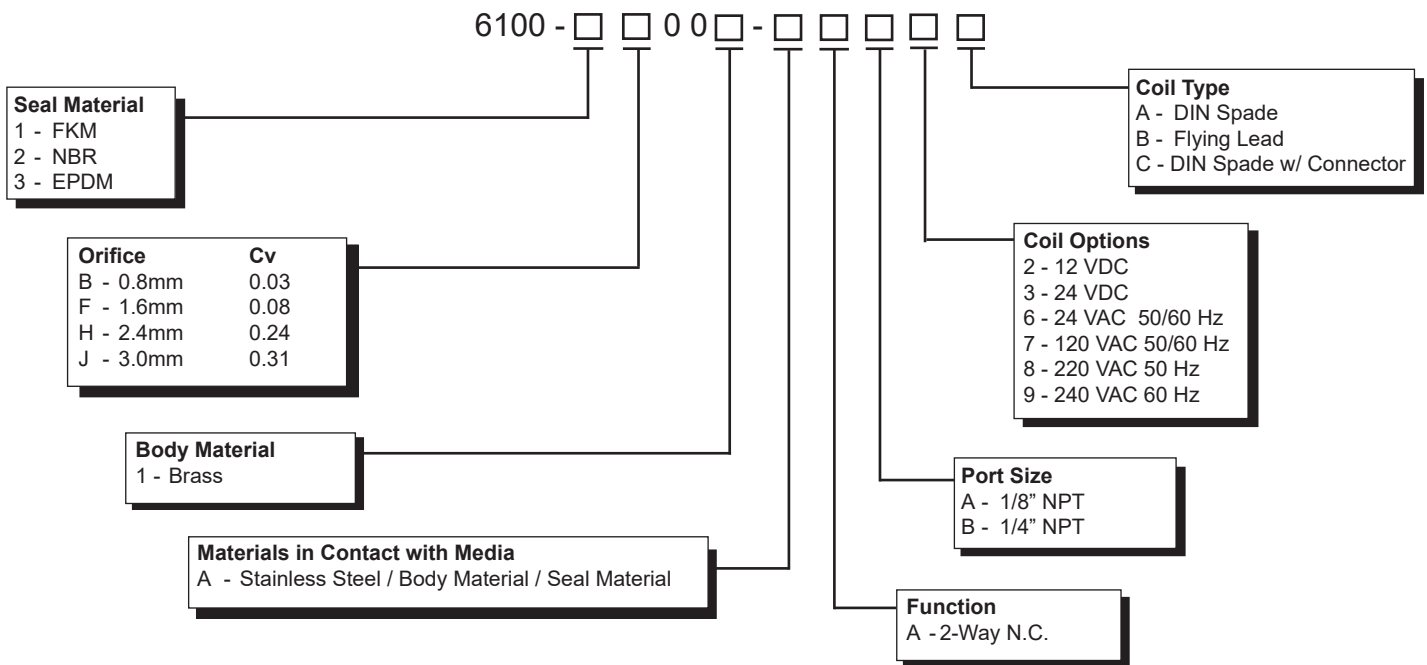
6100 - □ □ 0 0 □ - □ □ □ □ □

**Seal Material**
1 - FKM
2 - NBR
3 - EPDM

| Orifice | Cv |
|---|---|
| B - 0.8mm | 0.03 |
| F - 1.6mm | 0.08 |
| H - 2.4mm | 0.24 |
| J - 3.0mm | 0.31 |

**Body Material**
1 - Brass

**Materials in Contact with Media**
A - Stainless Steel / Body Material / Seal Material

**Coil Type**
A - DIN Spade
B - Flying Lead
C - DIN Spade w/ Connector

**Coil Options**
2 - 12 VDC
3 - 24 VDC
6 - 24 VAC 50/60 Hz
7 - 120 VAC 50/60 Hz
8 - 220 VAC 50 Hz
9 - 240 VAC 60 Hz

**Port Size**
A - 1/8" NPT
B - 1/4" NPT

**Function**
A - 2-Way N.C.